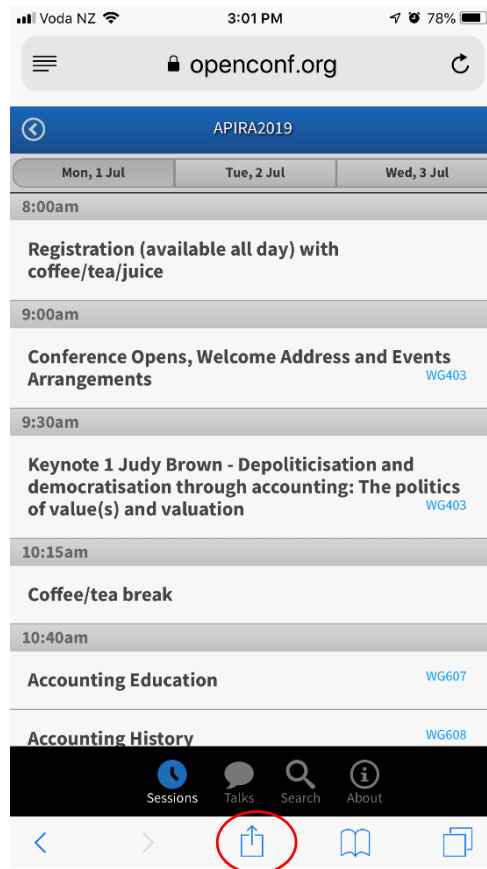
Voda NZ 3:01 PM 78%

openconf.org

APIRA2019

Mon, 1 Jul | Tue, 2 Jul | Wed, 3 Jul

8:00am

Registration (available all day) with coffee/tea/juice

9:00am

Conference Opens, Welcome Address and Events Arrangements
WG403

9:30am

Keynote 1 Judy Brown - Depoliticisation and democratisation through accounting: The politics of value(s) and valuation
WG403

10:15am

Coffee/tea break

10:40am

Accounting Education
WG607

Accounting History
WG608

Sessions Talks Search About